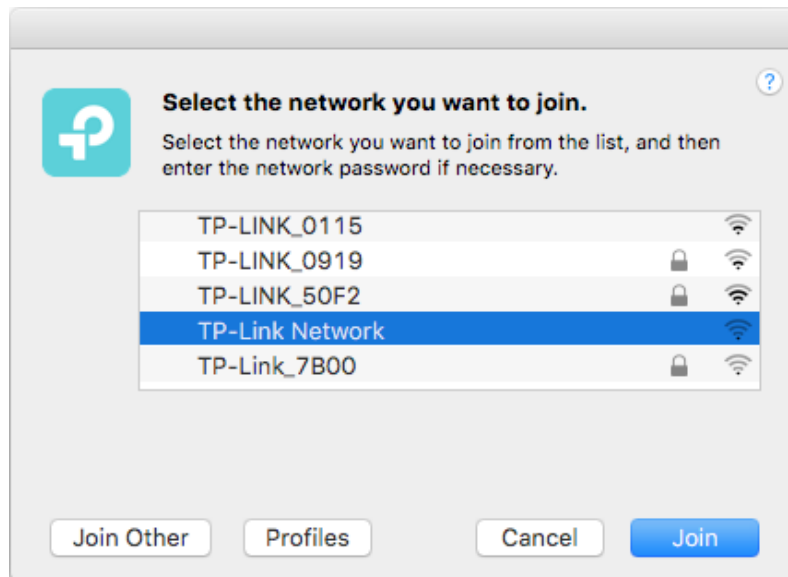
?

Select the network you want to join.

Select the network you want to join from the list, and then enter the network password if necessary.

TP-LINK_0115
TP-LINK_0919
TP-LINK_50F2
TP-Link Network
TP-Link_7B00

Join Other
Profiles
Cancel
Join